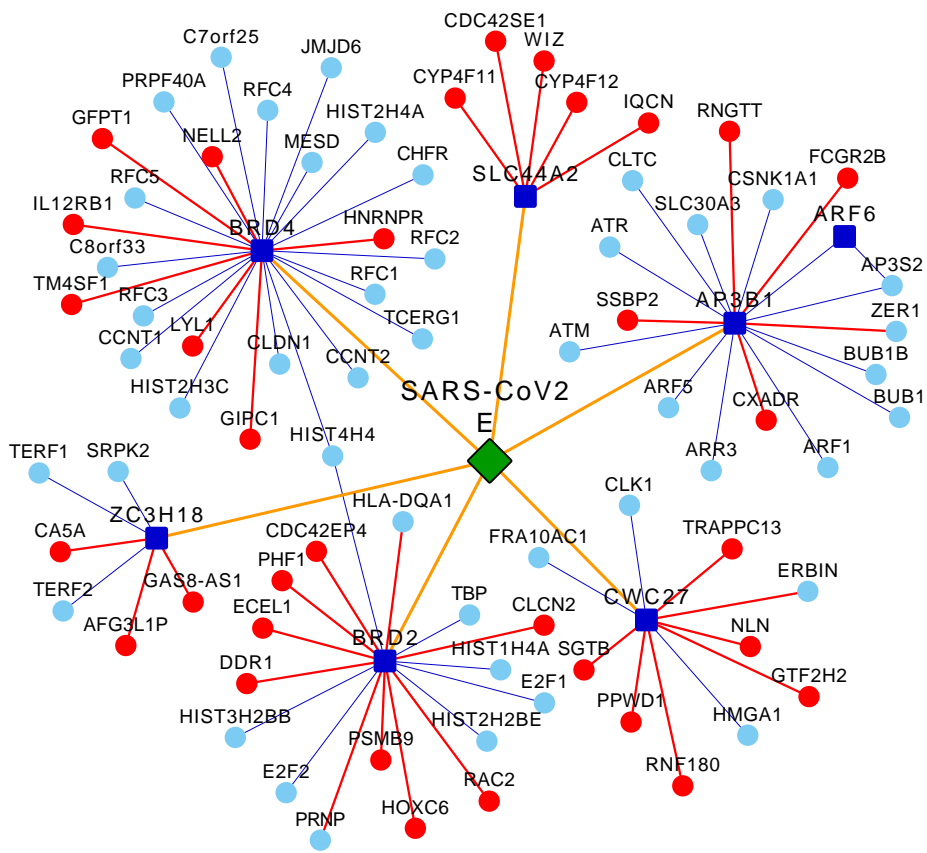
CDC42SE1
WIZ
CYP4F11
CYP4F12
IQCN
C7orf25
JMJD6
PRPF40A
RFC4
HIST2H4A
GFPT1
NELL2
MESD
CHFR
RNGTT
FCGR2B
SLC44A2
CLTC
CSNK1A1
RFC5
SLC30A3
ARF6
IL12RB1
BRD4
HNRNPR
RFC2
ATR
C8orf33
AP3S2
TM4SF1
RFC3
RFC1
SSBP2
AP3B1
ZER1
LYL1
TCERG1
CCNT1
CLDN1
ATM
BUB1B
CCNT2
HIST2H3C
SARS-CoV2
E
ARF5
CXADR
BUB1
GIPC1
HIST4H4
ARR3
ARF1
TERF1
SRPK2
ZC3H18
CLK1
HLA-DQA1
TRAPPC13
CA5A
CDC42EP4
FRA10AC1
GAS8-AS1
ERBIN
PHF1
TERF2
CWC27
TBP
AFG3L1P
ECEL1
CLCN2
NLN
BRD2
SGTB
HIST1H4A
DDR1
E2F1
GTF2H2
PPWD1
HIST3H2BB
HMGA1
HIST2H2BE
PSMB9
E2F2
RNF180
RAC2
HOXC6
PRNP